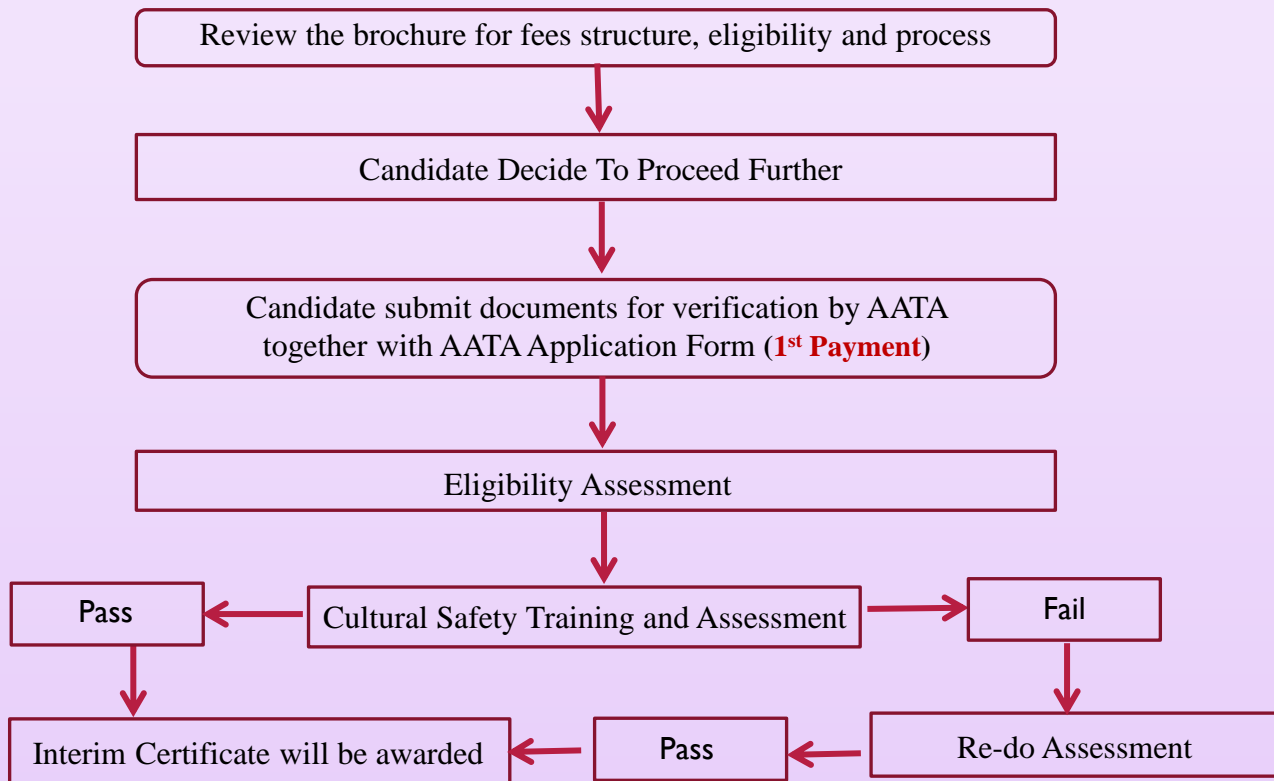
Review the brochure for fees structure, eligibility and process

Candidate Decide To Proceed Further

Candidate submit documents for verification by AATA together with AATA Application Form (1$^{st}$ Payment)

Eligibility Assessment

Pass

Cultural Safety Training and Assessment

Fail

Re-do Assessment

Pass

Interim Certificate will be awarded